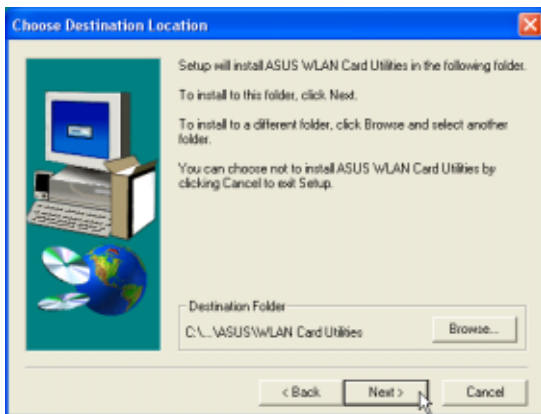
Choose Destination Location

Setup will install ASUS WLAN Card Utilities in the following folder.

To install to this folder, click Next.

To install to a different folder, click Browse and select another folder.

You can choose not to install ASUS WLAN Card Utilities by clicking Cancel to exit Setup.

Destination Folder

C:\...\ASUS\WLAN Card Utilities

Browse...

< Back

Next >

Cancel